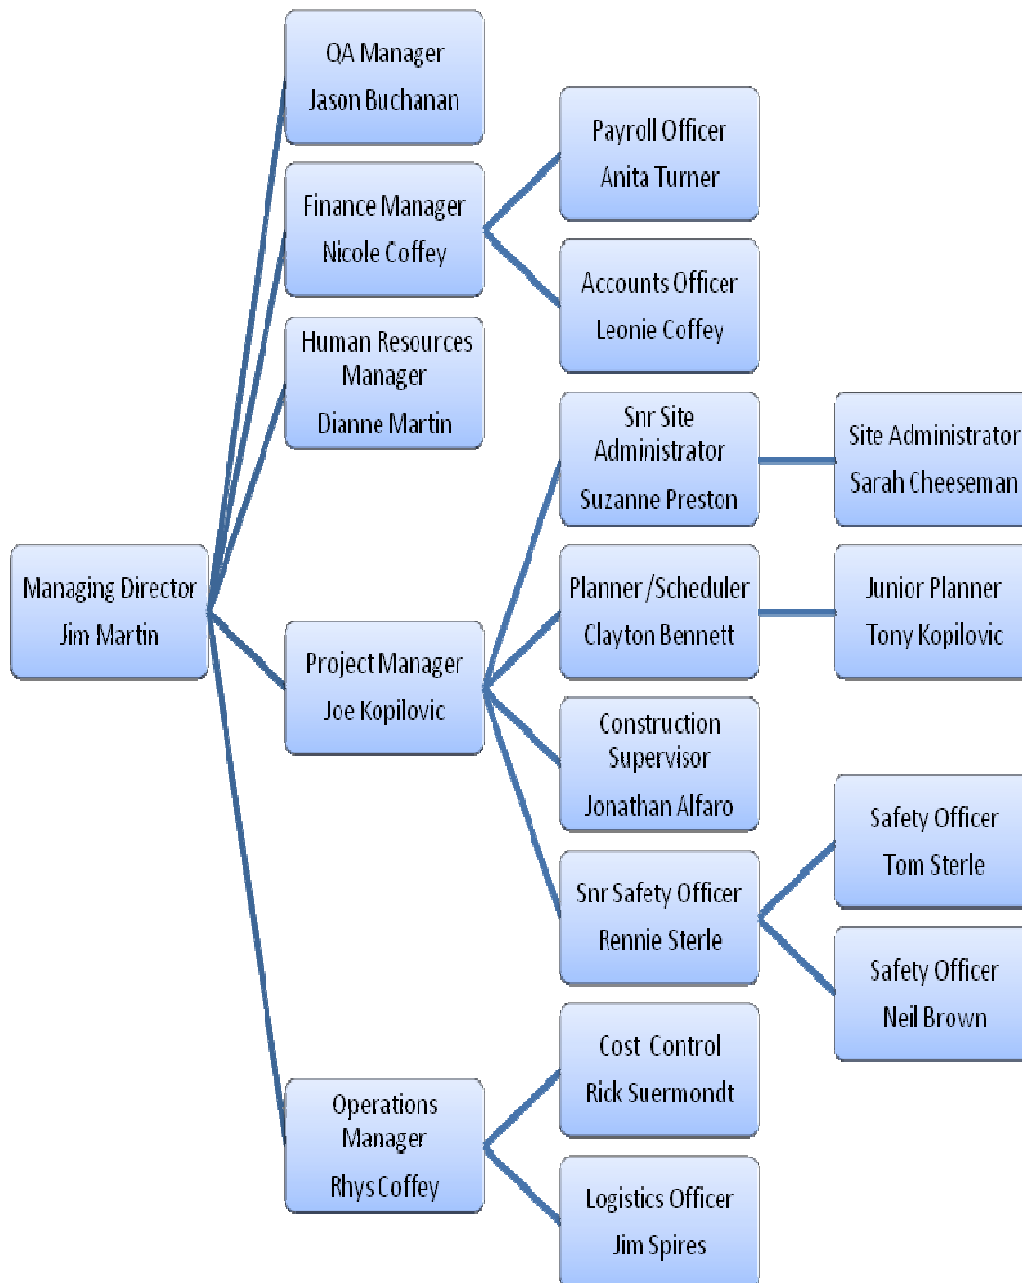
Managing Director
Jim Martin

QA Manager
Jason Buchanan

Finance Manager
Nicole Coffey

Payroll Officer
Anita Turner

Accounts Officer
Leonie Coffey

Human Resources Manager
Dianne Martin

Project Manager
Joe Kopilovic

Snr Site Administrator
Suzanne Preston

Site Administrator
Sarah Cheeseman

Planner/Scheduler
Clayton Bennett

Junior Planner
Tony Kopilovic

Construction Supervisor
Jonathan Alfaro

Snr Safety Officer
Rennie Sterle

Safety Officer
Tom Sterle

Safety Officer
Neil Brown

Operations Manager
Rhys Coffey

Cost Control
Rick Suermondt

Logistics Officer
Jim Spires